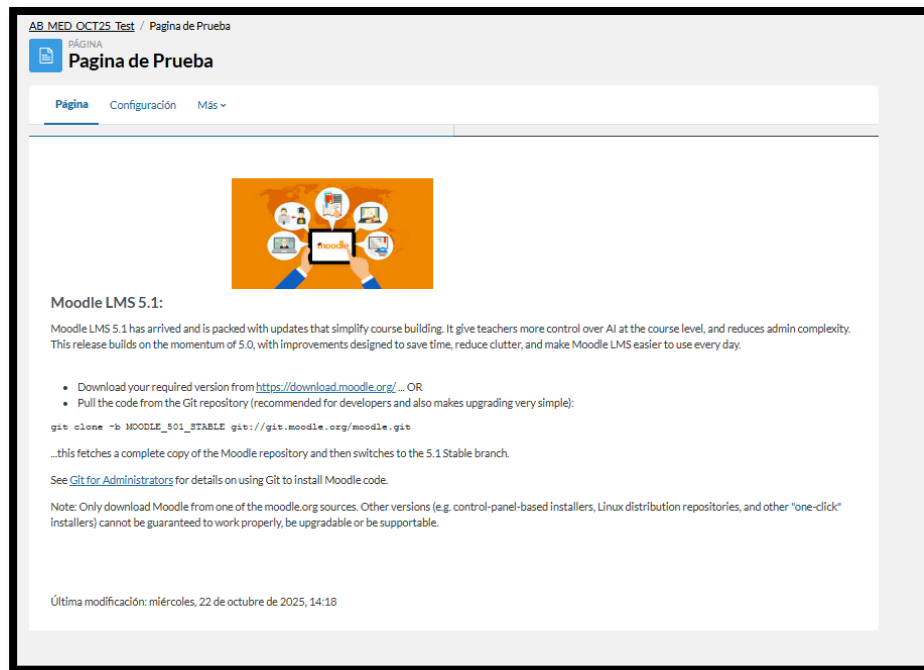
AB_MED_OCT25_Test / Pagina de Prueba

PÁGINA
Pagina de Prueba

Página Configuración Más

moodle

Moodle LMS 5.1:

Moodle LMS 5.1 has arrived and is packed with updates that simplify course building. It give teachers more control over AI at the course level, and reduces admin complexity. This release builds on the momentum of 5.0, with improvements designed to save time, reduce clutter, and make Moodle LMS easier to use every day.

- Download your required version from https://download.moodle.org/ ... OR
- Pull the code from the Git repository (recommended for developers and also makes upgrading very simple):

git clone -b MOODLE_501_STABLE git://git.moodle.org/moodle.git

...this fetches a complete copy of the Moodle repository and then switches to the 5.1 Stable branch.

See Git for Administrators for details on using Git to install Moodle code.

Note: Only download Moodle from one of the moodle.org sources. Other versions (e.g. control-panel-based installers, Linux distribution repositories, and other "one-click" installers) cannot be guaranteed to work properly, be upgradable or be supportable.

Última modificación: miércoles, 22 de octubre de 2025, 14:18